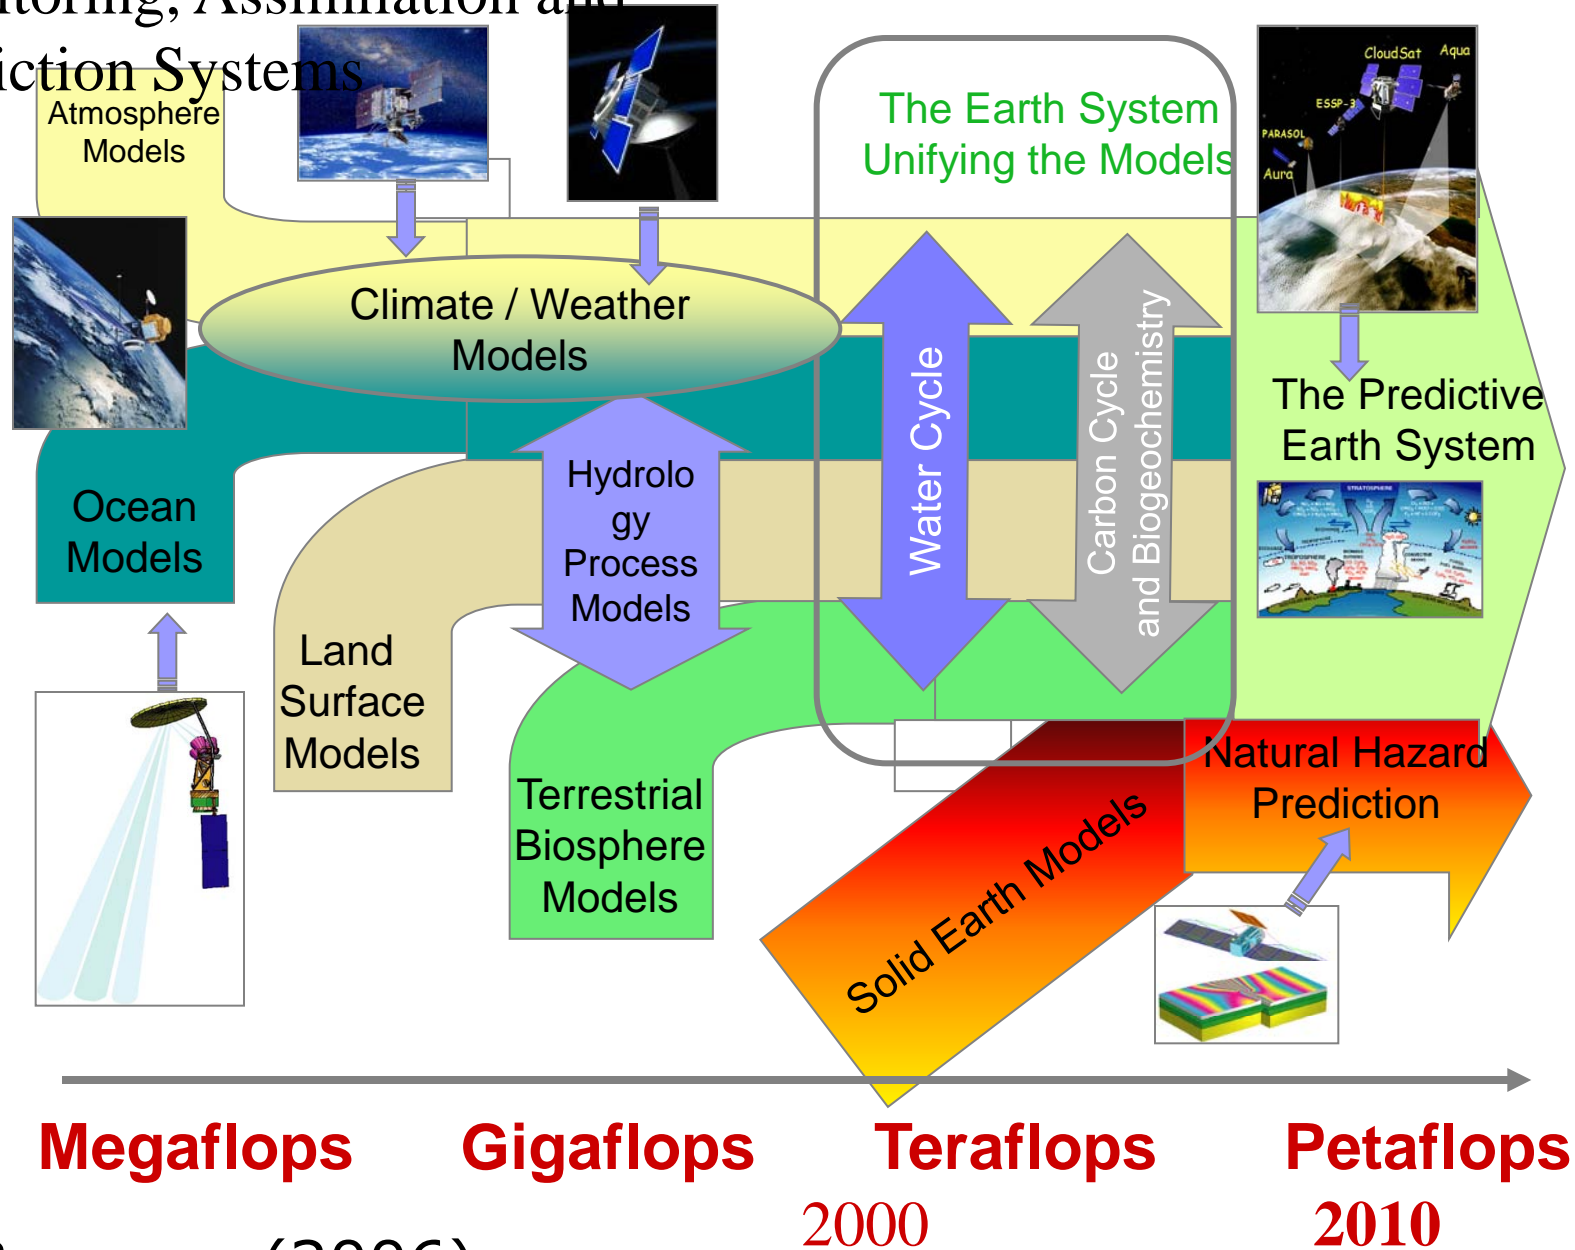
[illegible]toring, Assimilation an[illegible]
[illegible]iction Systems

Atmosphere Models

The Earth System
Unifying the Models

CloudSat Aqua
ESSP-3
PARASOL
Aura

Climate / Weather Models

Water Cycle

Carbon Cycle and Biogeochemistry

The Predictive Earth System

Ocean Models

Hydrolo gy Process Models

Land Surface Models

Terrestrial Biosphere Models

Natural Hazard Prediction

Solid Earth Models

Megaflops Gigaflops Teraflops Petaflops

2000 2010

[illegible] (2006)